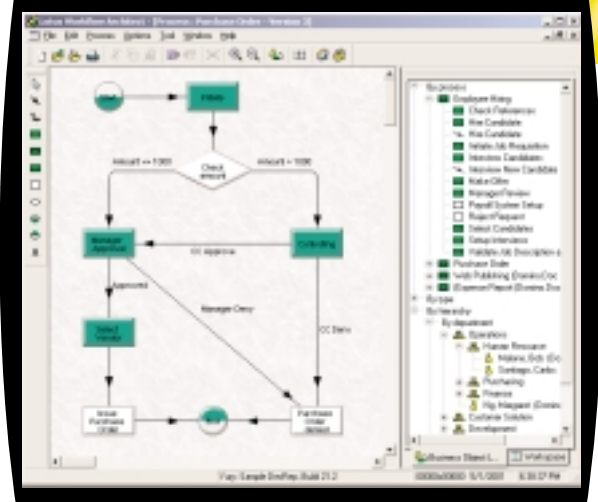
Lotus Workflow Architect - [Process: Purchase Order - Version 3]

File Edit Process Options Tool Window Help

Start

Initiate

Check amount

Amount <= 1000

Amount > 1000

Manager Approval

Controlling

CC Approve

Approved

Manager Deny

CC Deny

Select Vendor

Issue Purchase Order

End

Purchase Order denied

Business
Employee Hiring
Check References
Hire Candidate
Hire Candidate
Initiate Job Requisition
Interview Candidates
Interview New Candidate
Make Offer
Manager Preview
Payroll System Setup
Reject Request
Select Candidates
Setup Interview
Validate Job Description
Purchase Order
Web Publishing (Domino Doc
(Expense Report (Domino Doc
Europe
Sitehierarchy
Sydepartment
Operations
Human Resource
Malone, Bob (Do
Santiago, Carlos
Purchasing
Finance
Hip, Margaret (Domin
Customer Solution
Development

Business Object L...

Workspace

Fairy Sample BetaRep, Build 21.2

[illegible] 5/1/2001 6:39:37 PM